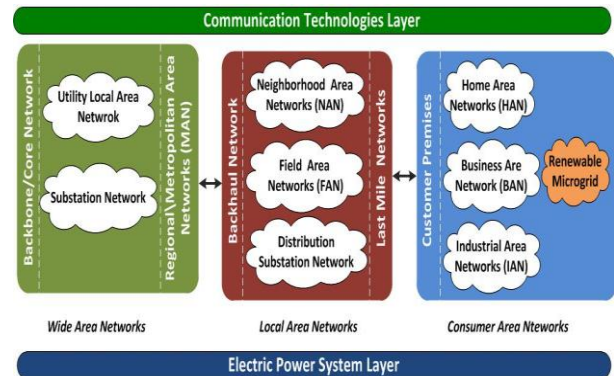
Communication Technologies Layer

Backbone/Core Network

Utility Local Area Netwrok

Substation Network

Regional\Metropolitan Area Networks (MAN)

Backhaul Network

Neighborhood Area Networks (NAN)

Field Area Networks (FAN)

Distribution Substation Network

Last Mile Networks

Customer Premises

Home Area Networks (HAN)

Business Are Network (BAN)

Renewable Microgrid

Industrial Area Networks (IAN)

Wide Area Networks

Local Area Networks

Consumer Area Nteworks

Electric Power System Layer